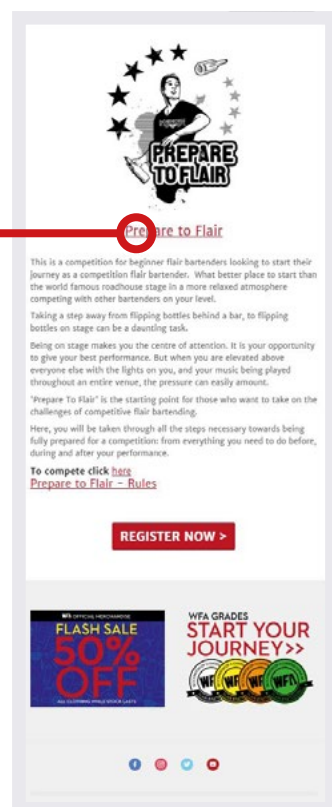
PREPARE TO FLAIR

Prepare to Flair

This is a competition for beginner flair bartenders looking to start their journey as a competition flair bartender. What better place to start than the world famous roadhouse stage in a more relaxed atmosphere competing with other bartenders on your level.

Taking a step away from flipping bottles behind a bar, to flipping bottles on stage can be a daunting task.

Being on stage makes you the centre of attention. It is your opportunity to give your best performance. But when you are elevated above everyone else with the lights on you, and your music being played throughout an entire venue, the pressure can easily amount.

"Prepare To Flair" is the starting point for those who want to take on the challenges of competitive flair bartending.

Here, you will be taken through all the steps necessary towards being fully prepared for a competition: from everything you need to do before, during and after your performance.

To compete click here
Prepare to Flair – Rules

REGISTER NOW >

WFA OFFICIAL MERCHANDISE
FLASH SALE
50% OFF
ALL CLOTHING WHILE STOCK LASTS

WFA GRADES
START YOUR JOURNEY>>
WFA WFA WFA WFA